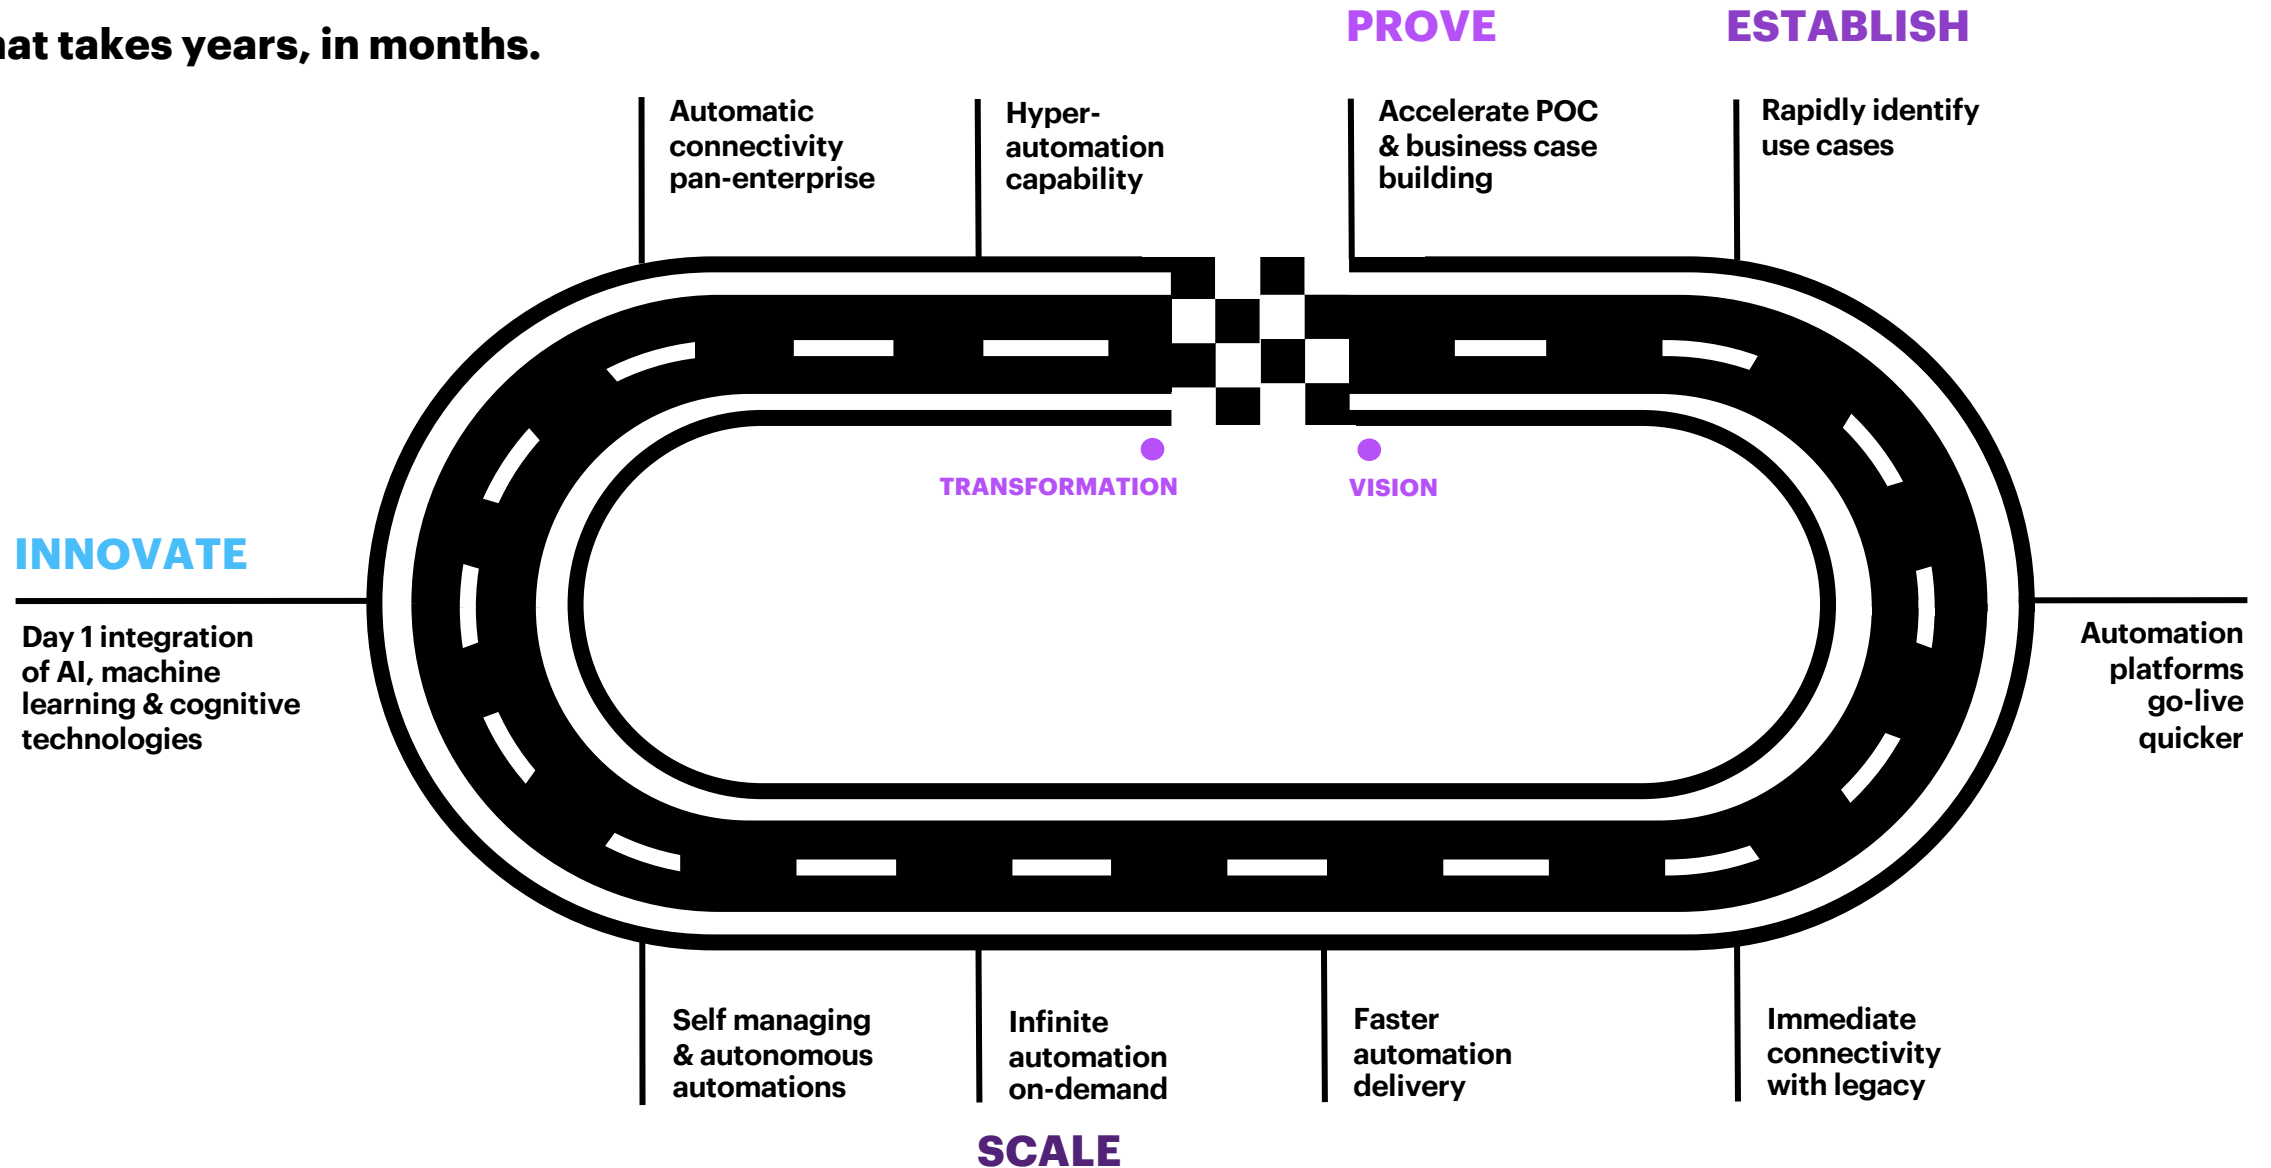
at takes years, in months.

PROVE

ESTABLISH

Automatic connectivity pan-enterprise

Hyper-automation capability

Accelerate POC & business case building

Rapidly identify use cases

TRANSFORMATION

VISION

INNOVATE

Day 1 integration of AI, machine learning & cognitive technologies

Automation platforms go-live quicker

Self managing & autonomous automations

Infinite automation on-demand

Faster automation delivery

Immediate connectivity with legacy

SCALE